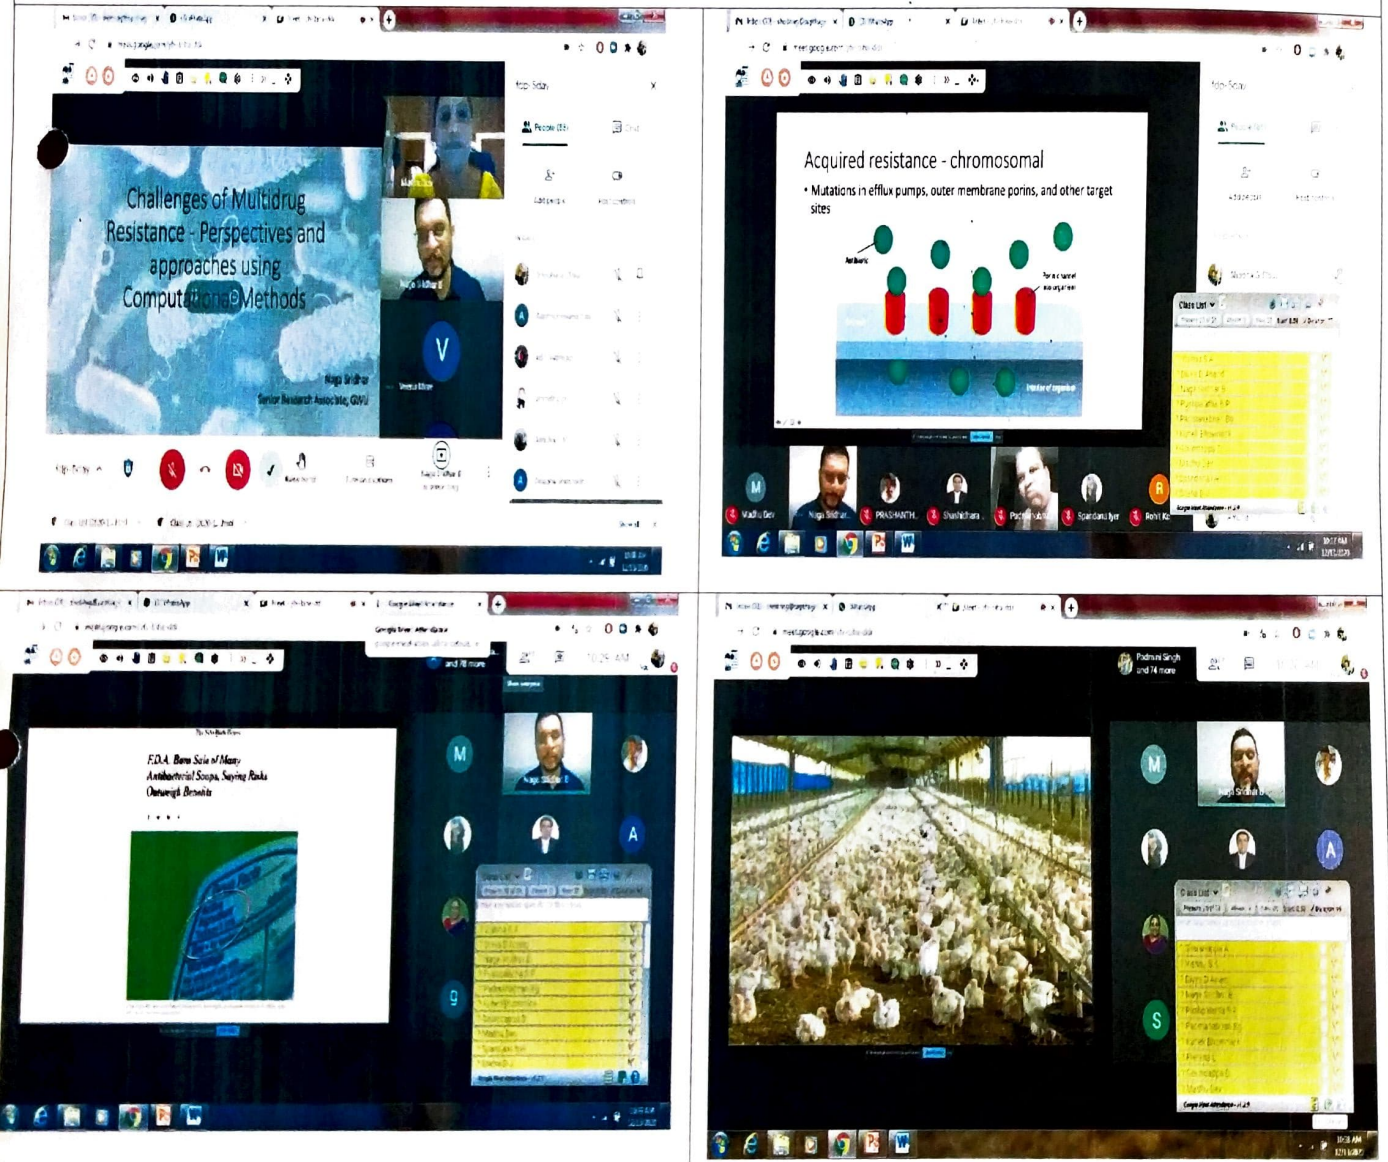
Challenges of Multidrug Resistance - Perspectives and approaches using Computational Methods

Naga Sridhar
Senior Research Associate, GIVU

V

Acquired resistance - chromosomal

• Mutations in efflux pumps, outer membrane porins, and other target sites

Antibiotic

Porin channel

M
Madhu Dev
Naga Sridhar
PRASHANTH
Shashidhara
Padma
Spandana Iyer
R
Rohit K

Class List

F.D.A. Bans Sale of Many Antibacterial Soaps, Saying Risks Outweigh Benefits

M
A
9

Padmini Singh and 74 more

M
A
S

Class List